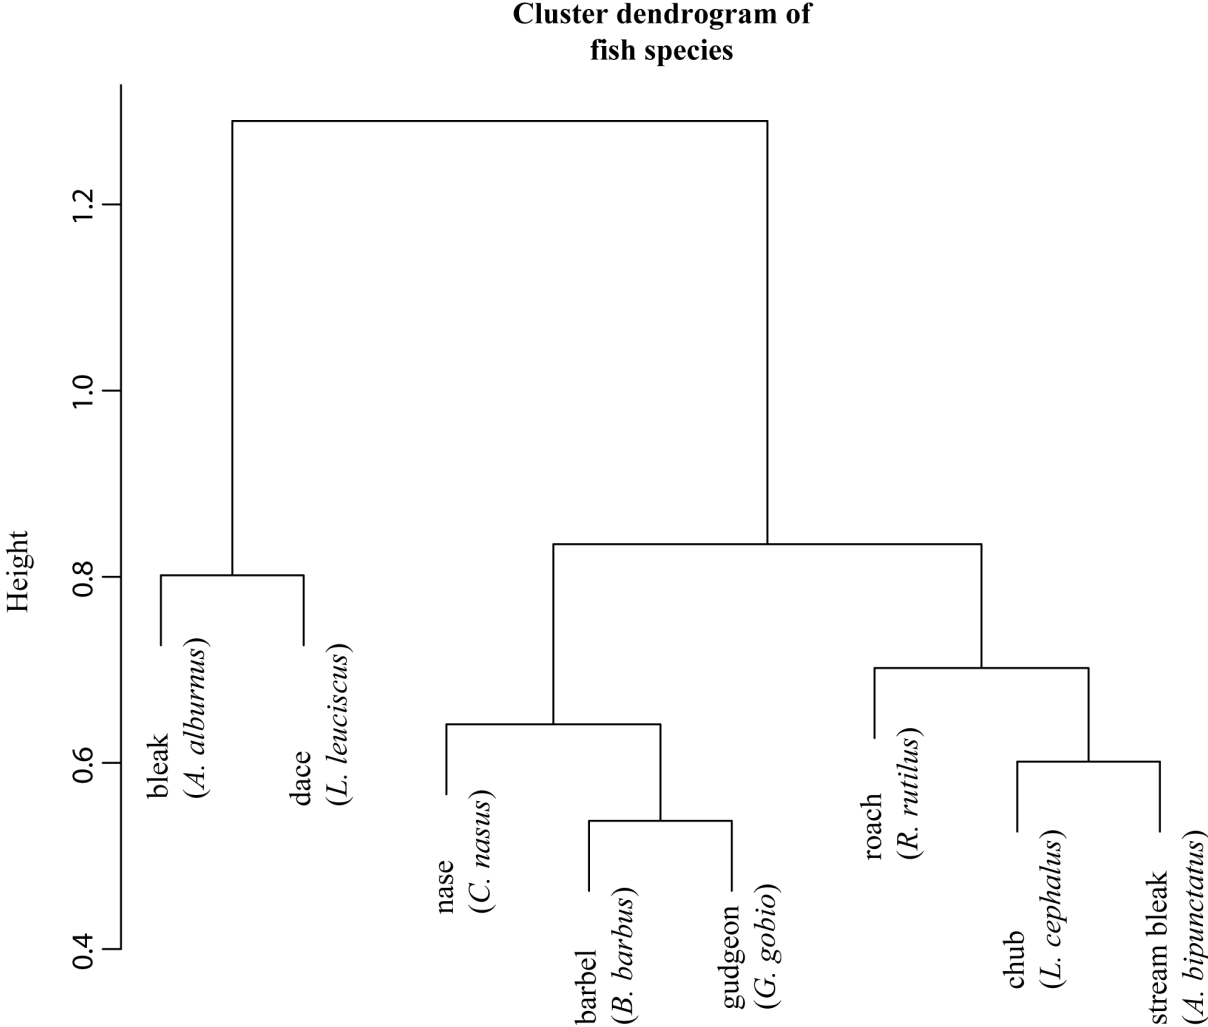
Cluster dendrogram of fish species

Height

1.2

1.0

0.8

0.6

0.4

bleak (A. alburnus)

dace (L. leuciscus)

nase (C. nasus)

barbel (B. barbus)

gudgeon (G. gobio)

roach (R. rutilus)

chub (L. cephalus)

stream bleak (A. bipunctatus)